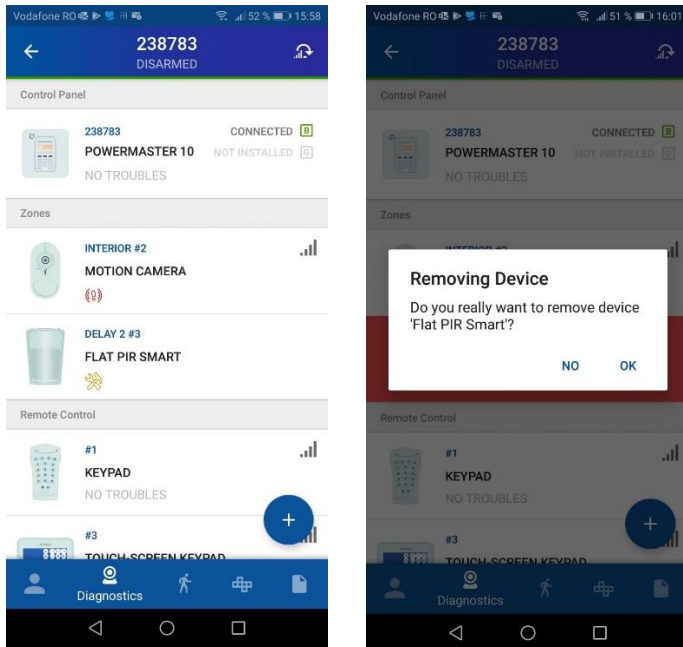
Vodafone RO 52 % 15:58

238783
DISARMED

Control Panel

238783
POWERMASTER 10
NO TROUBLES
CONNECTED B
NOT INSTALLED G

Zones

INTERIOR #2
MOTION CAMERA

DELAY 2 #3
FLAT PIR SMART

Remote Control

#1
KEYPAD
NO TROUBLES

#3
TOUCH-SCREEN KEYPAD

+

Diagnostics

Vodafone RO 51 % 16:01

238783
DISARMED

Control Panel

238783
POWERMASTER 10
NO TROUBLES
CONNECTED B
NOT INSTALLED G

Zones

Removing Device
Do you really want to remove device 'Flat PIR Smart'?
NO OK

Remote Control

#1
KEYPAD
NO TROUBLES

#3
TOUCH-SCREEN KEYPAD

+

Diagnostics